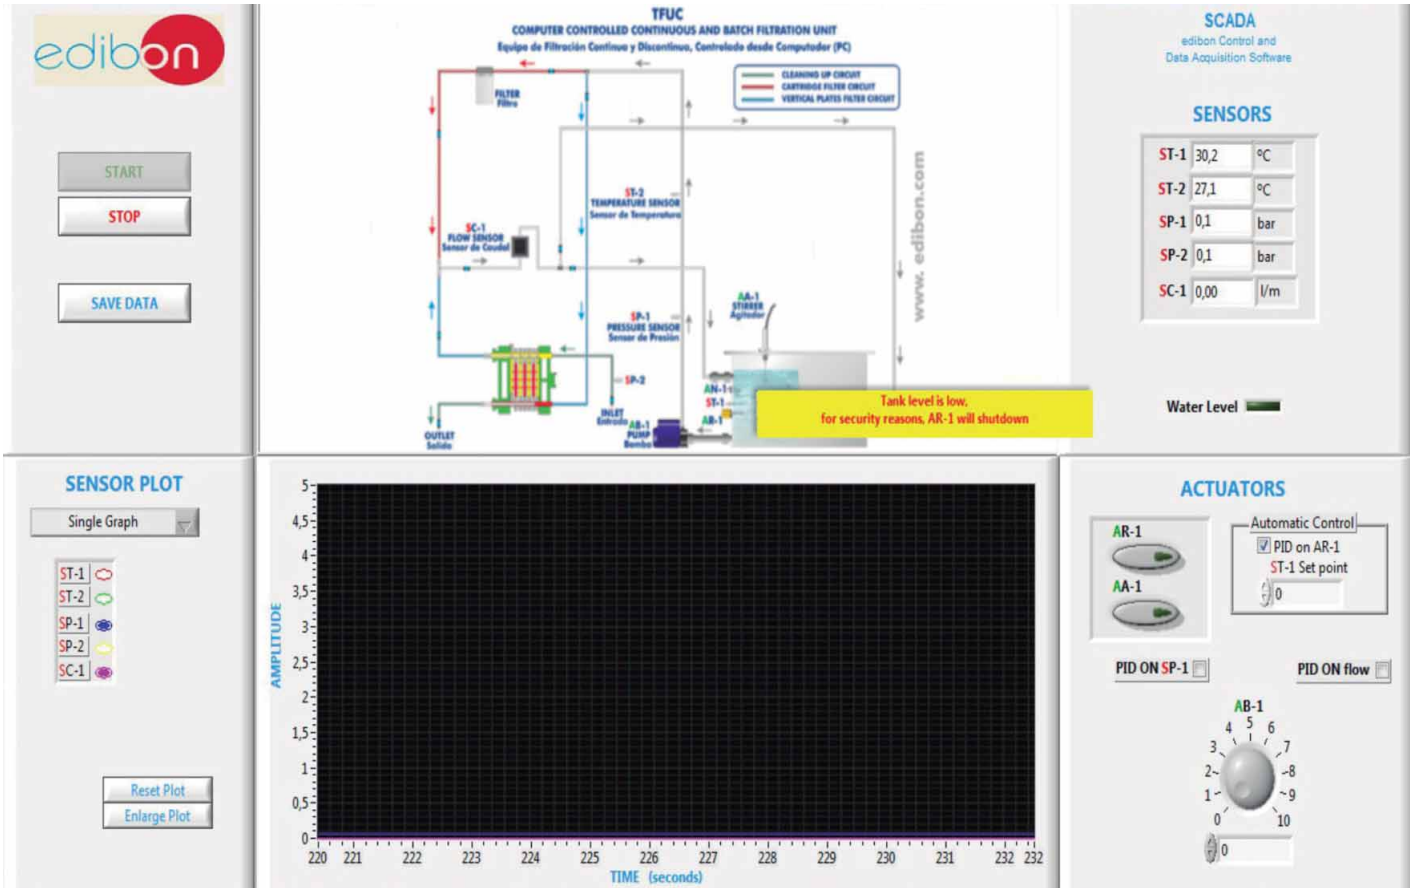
edibon

START

STOP

SAVE DATA

TFUC
COMPUTER CONTROLLED CONTINUOUS AND BATCH FILTRATION UNIT
Equipo de Filtración Continuo y Discontinuo, Controlado desde Computador (PC)

CLEANING UP CIRCUIT
CARTRIDGE FILTER CIRCUIT
VERTICAL PLATES FILTER CIRCUIT

FILTER
Filtro

ST-2
TEMPERATURE SENSOR
Sensor de Temperatura

SC-1
FLOW SENSOR
Sensor de Caudal

SP-1
PRESSURE SENSOR
Sensor de Presión

AA-1
STIRRER
Agitador

SP-2

AN-1
ST-1
AR-1

INLET
Entrada

AB-1
PUMP
Bomba

OUTLET
Salida

www. edibon.com

Tank level is low,
for security reasons, AR-1 will shutdown

SCADA
edibon Control and
Data Acquisition Software

SENSORS

| ST-1 | 30,2 | ºC |
|---|---|---|
| ST-2 | 27,1 | ºC |
| SP-1 | 0,1 | bar |
| SP-2 | 0,1 | bar |
| SC-1 | 0,00 | l/m |

Water Level

SENSOR PLOT

Single Graph

ST-1
ST-2
SP-1
SP-2
SC-1

Reset Plot
Enlarge Plot

AMPLITUDE
5
4,5
4
3,5
3
2,5
2
1,5
1
0,5
0
220 221 222 223 224 225 226 227 228 229 230 231 232 232
TIME (seconds)

ACTUATORS

AR-1
AA-1

Automatic Control
PID on AR-1
ST-1 Set point
0

PID ON SP-1
PID ON flow

AB-1
0 1 2 3 4 5 6 7 8 9 10
0